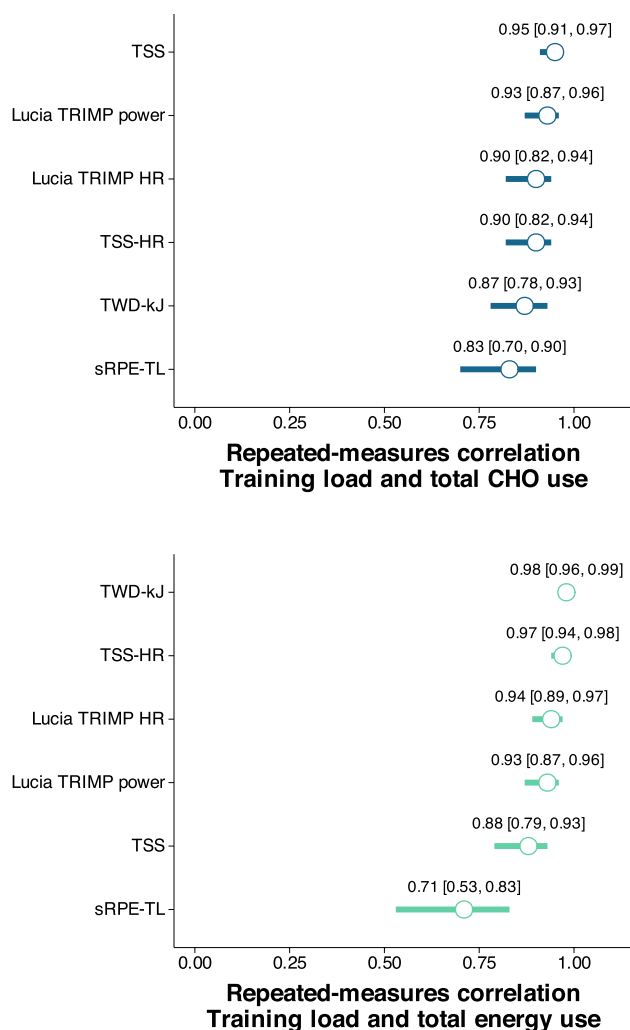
0.95 [0.91, 0.97]
TSS
0.93 [0.87, 0.96]
Lucia TRIMP power
0.90 [0.82, 0.94]
Lucia TRIMP HR
0.90 [0.82, 0.94]
TSS-HR
0.87 [0.78, 0.93]
TWD-kJ
0.83 [0.70, 0.90]
sRPE-TL
0.00 0.25 0.50 0.75 1.00

Repeated-measures correlation
Training load and total CHO use

0.98 [0.96, 0.99]
TWD-kJ
0.97 [0.94, 0.98]
TSS-HR
0.94 [0.89, 0.97]
Lucia TRIMP HR
0.93 [0.87, 0.96]
Lucia TRIMP power
0.88 [0.79, 0.93]
TSS
0.71 [0.53, 0.83]
sRPE-TL
0.00 0.25 0.50 0.75 1.00

Repeated-measures correlation
Training load and total energy use